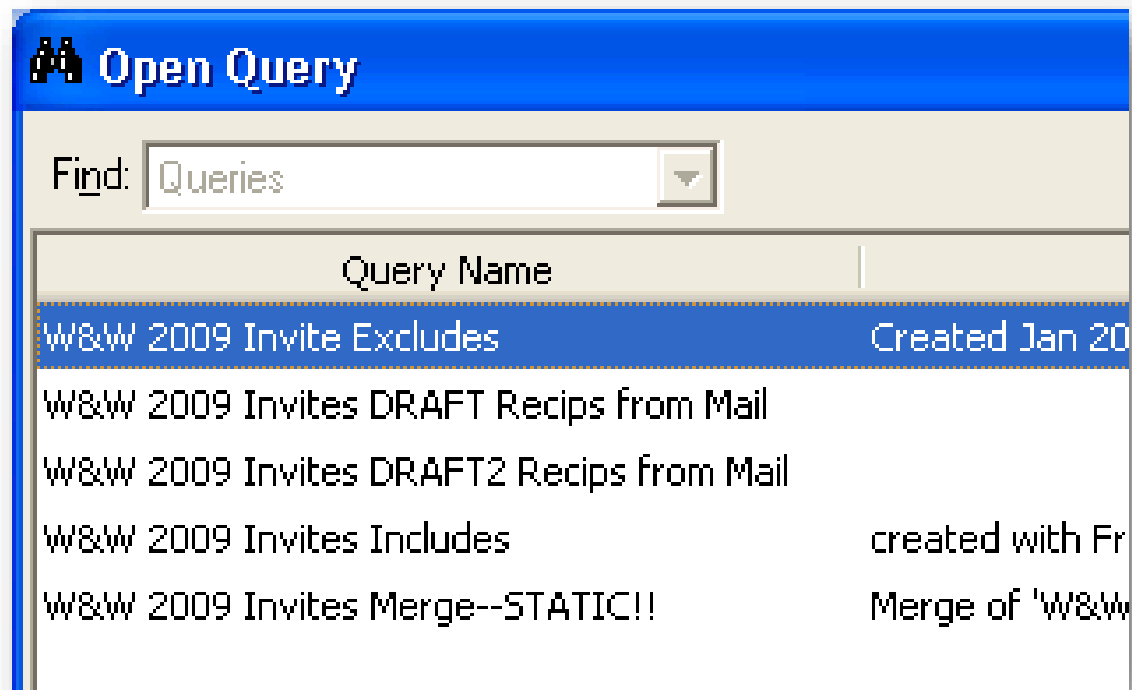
Open Query

Find: Queries

| Query Name | |
|---|---|
| W&W 2009 Invite Excludes | Created Jan 20 |
| W&W 2009 Invites DRAFT Recips from Mail | |
| W&W 2009 Invites DRAFT2 Recips from Mail | |
| W&W 2009 Invites Includes | created with Fr |
| W&W 2009 Invites Merge--STATIC!! | Merge of 'W&W |